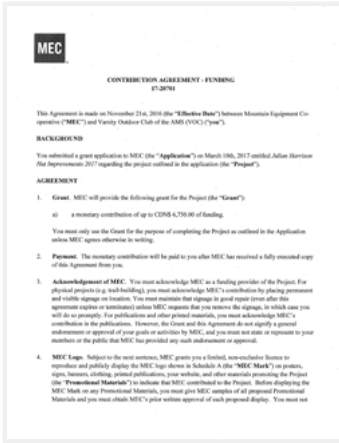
MEC

CONTRIBUTION AGREEMENT - FUNDING
17-20701

This Agreement is made on November 21st, 2016 (the "Effective Date") between Mountain Equipment Co-operative ("MEC") and Varsity Outdoor Club of the AMS (VOC) ("you").

BACKGROUND

You submitted a grant application to MEC (the "Application") on March 10th, 2017 entitled Julian Harrison Hut Improvements 2017 regarding the project outlined in the application (the "Project").

AGREEMENT

1. Grant. MEC will provide the following grant for the Project (the "Grant"):

a) a monetary contribution of up to CDN$ 6,750.00 of funding.

You must only use the Grant for the purpose of completing the Project as outlined in the Application unless MEC agrees otherwise in writing.

2. Payment. The monetary contribution will be paid to you after MEC has received a fully executed copy of this Agreement from you.

3. Acknowledgement of MEC. You must acknowledge MEC as a funding provider of the Project. For physical projects (e.g. trail-building), you must acknowledge MEC's contribution by placing permanent and visible signage on location. You must maintain that signage in good repair (even after this agreement expires or terminates) unless MEC requests that you remove the signage, in which case you will do so promptly. For publications and other printed materials, you must acknowledge MEC's contribution in the publications. However, the Grant and this Agreement do not signify a general endorsement or approval of your goals or activities by MEC, and you must not state or represent to your members or the public that MEC has provided any such endorsement or approval.

4. MEC Logo. Subject to the next sentence, MEC grants you a limited, non-exclusive licence to reproduce and publicly display the MEC logo shown in Schedule A (the "MEC Mark") on posters, signs, banners, clothing, printed publications, your website, and other materials promoting the Project (the "Promotional Materials") to indicate that MEC contributed to the Project. Before displaying the MEC Mark on any Promotional Materials, you must give MEC samples of all proposed Promotional Materials and you must obtain MEC's prior written approval of each proposed display. You must not